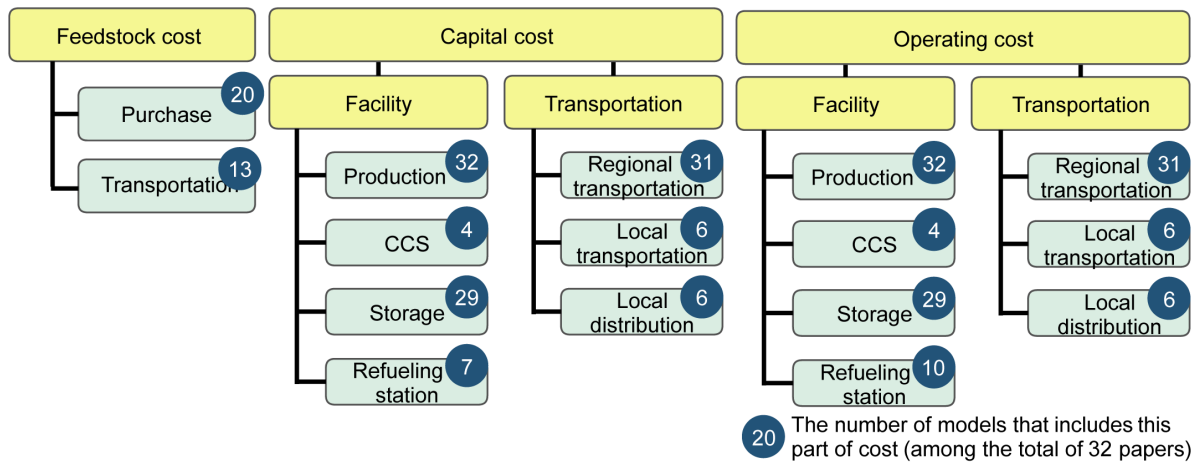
Feedstock cost

Purchase 20

Transportation 13

Capital cost

Facility

Production 32

CCS 4

Storage 29

Refueling station 7

Transportation

Regional transportation 31

Local transportation 6

Local distribution 6

Operating cost

Facility

Production 32

CCS 4

Storage 29

Refueling station 10

Transportation

Regional transportation 31

Local transportation 6

Local distribution 6

20 The number of models that includes this part of cost (among the total of 32 papers)